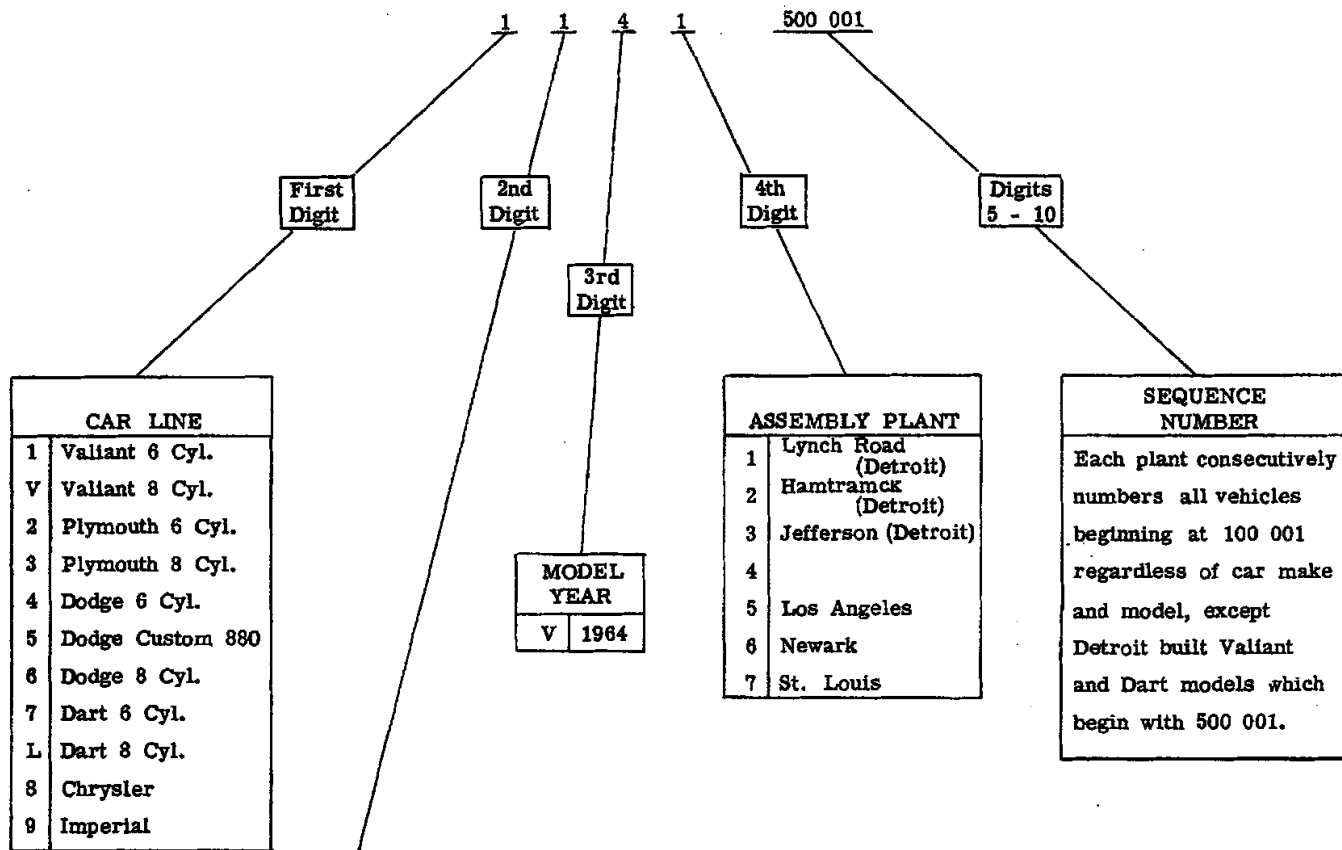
1 1 4 1 500 001

First Digit

2nd Digit

3rd Digit

4th Digit

Digits 5 - 10

| CAR LINE | |
|---|---|
| 1 | Valiant 6 Cyl. |
| V | Valiant 8 Cyl. |
| 2 | Plymouth 6 Cyl. |
| 3 | Plymouth 8 Cyl. |
| 4 | Dodge 6 Cyl. |
| 5 | Dodge Custom 880 |
| 6 | Dodge 8 Cyl. |
| 7 | Dart 6 Cyl. |
| L | Dart 8 Cyl. |
| 8 | Chrysler |
| 9 | Imperial |

| MODEL YEAR | |
|---|---|
| V | 1964 |

| ASSEMBLY PLANT | |
|---|---|
| 1 | Lynch Road (Detroit) |
| 2 | Hamtramck (Detroit) |
| 3 | Jefferson (Detroit) |
| 4 | |
| 5 | Los Angeles |
| 6 | Newark |
| 7 | St. Louis |

SEQUENCE NUMBER

Each plant consecutively numbers all vehicles beginning at 100 001 regardless of car make and model, except Detroit built Valiant and Dart models which begin with 500 001.